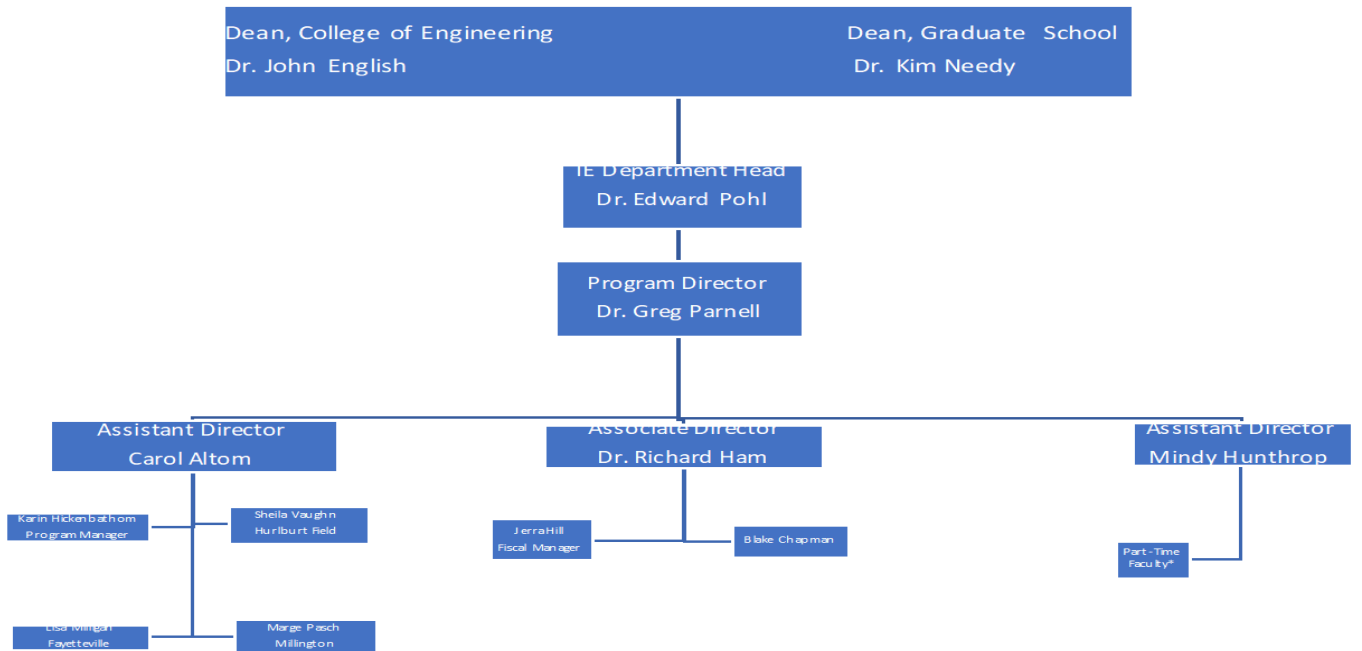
Dean, College of Engineering
Dr. John English

Dean, Graduate School
Dr. Kim Needy

IE Department Head
Dr. Edward Pohl

Program Director
Dr. Greg Parnell

Assistant Director
Carol Altom

Associate Director
Dr. Richard Ham

Assistant Director
Mindy Hunthrop

Karin Hickenbathom
Program Manager

Sheila Vaughn
Hurlburt Field

JerraHill
Fiscal Manager

Blake Chapman

Part-Time
Faculty*

Lisa Milligan
Fayetteville

Marge Pasch
Millington